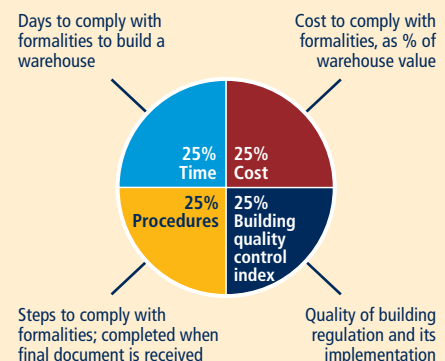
Days to comply with formalities to build a warehouse

Cost to comply with formalities, as % of warehouse value

25%
Time

25%
Cost

25%
Procedures

25%
Building quality control index

Steps to comply with formalities; completed when final document is received

Quality of building regulation and its implementation